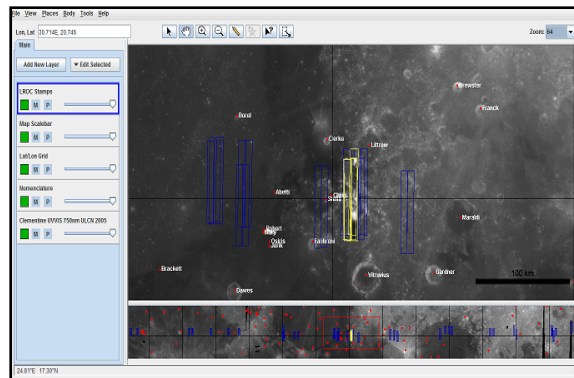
File View Places Body Tools Help
Lon, Lat 30.714E, 20.745
Zoom: 64
Main
Add New Layer
Edit Selected
LROC Stamps
M P
Map Scalebar
M P
Lat/Lon Grid
M P
Nomenclature
M P
Clementine UVVIS 750nm ULCN 2005
M P
Brewster
Franck
Borel
Clerke
Littrow
Akelti
Chatal
Shari
Maraldi
Robert
Mary
Ocki
Jerik
Fabbroni
Brackett
Vitruvius
Gardner
100 km
Dawes
24.91°E, 17.30°N